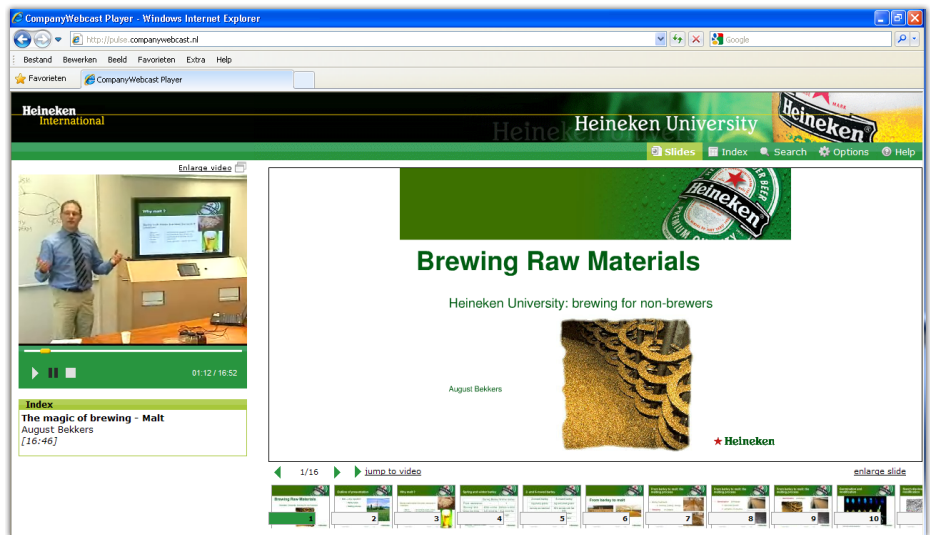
CompanyWebcast Player - Windows Internet Explorer

http://pulse.companywebcast.nl

Google

Bestand Bewerken Beeld Favorieten Extra Help

Favorieten CompanyWebcast Player

Heineken International

Heineken University

Slides Index Search Options Help

Enlarge video

01:12 / 16:52

Index

The magic of brewing - Malt
August Bekkers
[16:46]

Brewing Raw Materials

Heineken University: brewing for non-brewers

August Bekkers

Heineken

1/16 jump to video enlarge slide

1 2 3 4 5 6 7 8 9 10